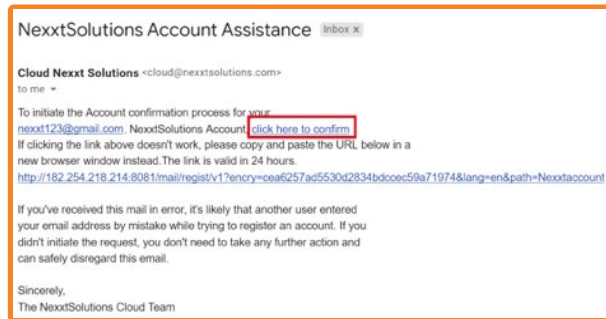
NexxtSolutions Account Assistance Inbox x

Cloud Nexxt Solutions <cloud@nexxtsolutions.com>
to me

To initiate the Account confirmation process for your nexxt123@gmail.com. NexxtSolutions Account, click here to confirm
If clicking the link above doesn't work, please copy and paste the URL below in a new browser window instead.The link is valid in 24 hours.
http://182.254.218.214:8081/mail/regist/v1?encry=cea6257ad5530d2834bdccec59a71974&lang=en&path=Nexxtaccount

If you've received this mail in error, it's likely that another user entered your email address by mistake while trying to register an account. If you didn't initiate the request, you don't need to take any further action and can safely disregard this email.

Sincerely,
The NexxtSolutions Cloud Team